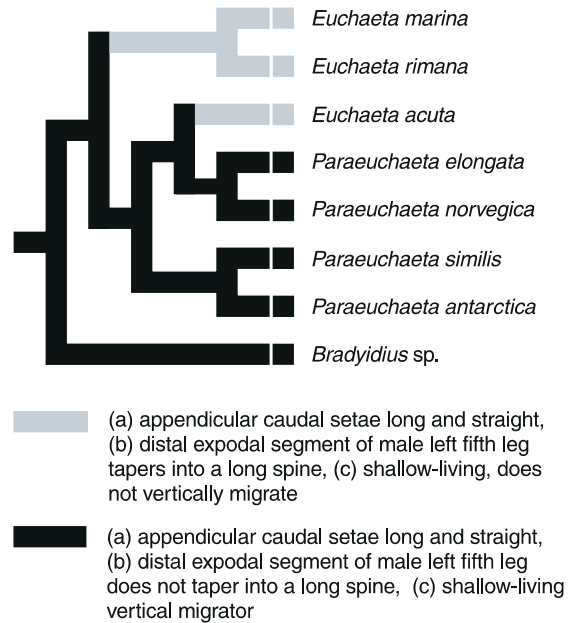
Euchaeta marina

Euchaeta rimana

Euchaeta acuta

Paraeuchaeta elongata

Paraeuchaeta norvegica

Paraeuchaeta similis

Paraeuchaeta antarctica

Bradyidius sp.

(a) appendicular caudal setae long and straight, (b) distal expodal segment of male left fifth leg tapers into a long spine, (c) shallow-living, does not vertically migrate

(a) appendicular caudal setae long and straight, (b) distal expodal segment of male left fifth leg does not taper into a long spine, (c) shallow-living vertical migrator